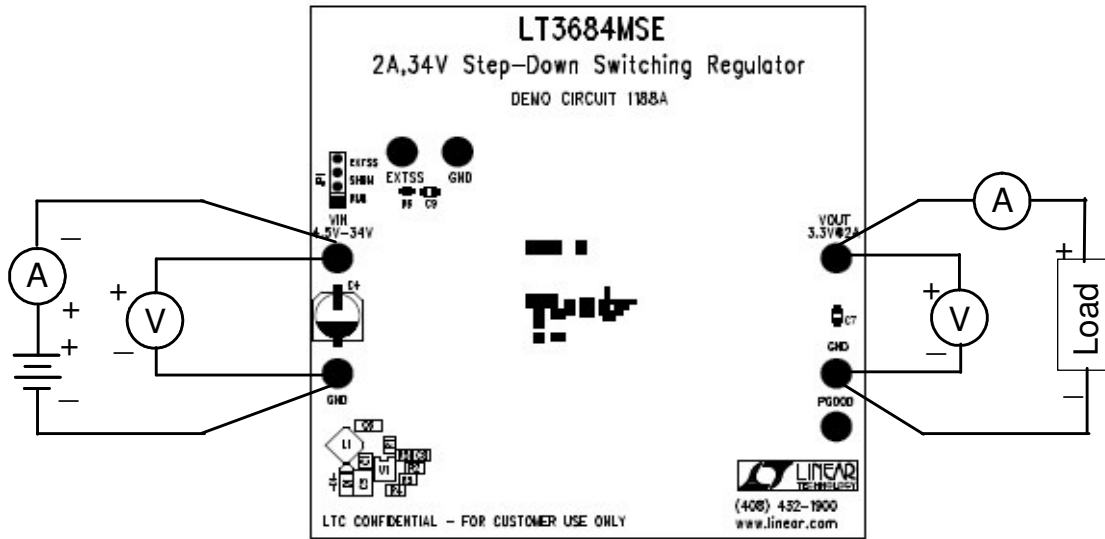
LT3684MSE

2A,34V Step-Down Switching Regulator

DEMO CIRCUIT 1188A

JP1 EXTSS SHDN RUN

EXTSS GND

R5 C9

VIN 4.5V-34V

VOUT 3.3V@2A

A

A

–

+

+

+

–

V

–

+

–

V

+

–

+

Load

–

C4

C7

GND

GND

PGOOD

C6 L1 R1 D1 D2 U1 R2 C3 C1 R3 R4

LINEAR TECHNOLOGY

(408) 432-1900
www.linear.com

LTC CONFIDENTIAL - FOR CUSTOMER USE ONLY